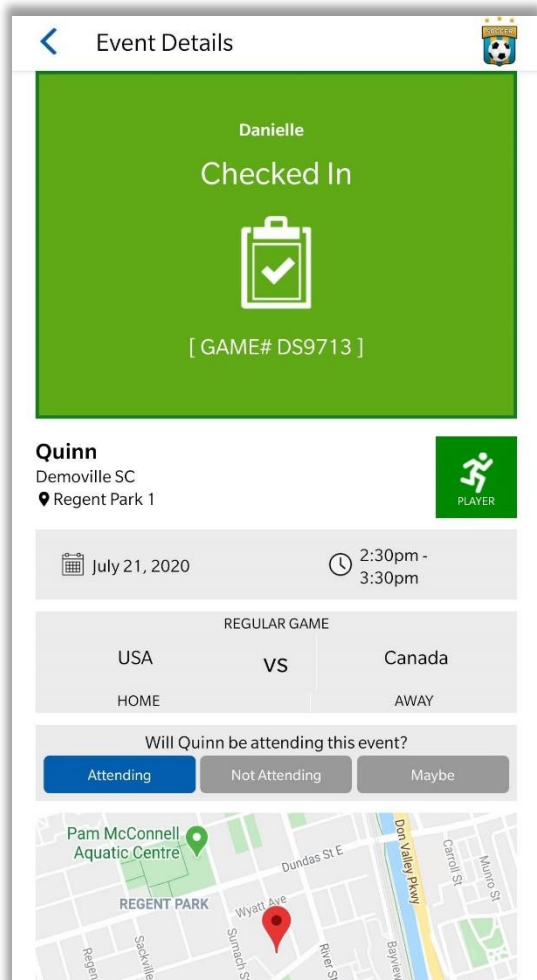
Event Details

SOCCER

Danielle

Checked In

[ GAME# DS9713 ]

Quinn
Demoville SC
Regent Park 1

PLAYER

July 21, 2020

2:30pm - 3:30pm

REGULAR GAME

USA

VS

Canada

HOME

AWAY

Will Quinn be attending this event?

Attending

Not Attending

Maybe

Pam McConnell Aquatic Centre

Dundas St E

REGENT PARK

Wyatt Ave

Don Valley Pkwy

Carroll St

Munro St

Regen

Sackville

Sumach St

River St

Bayview